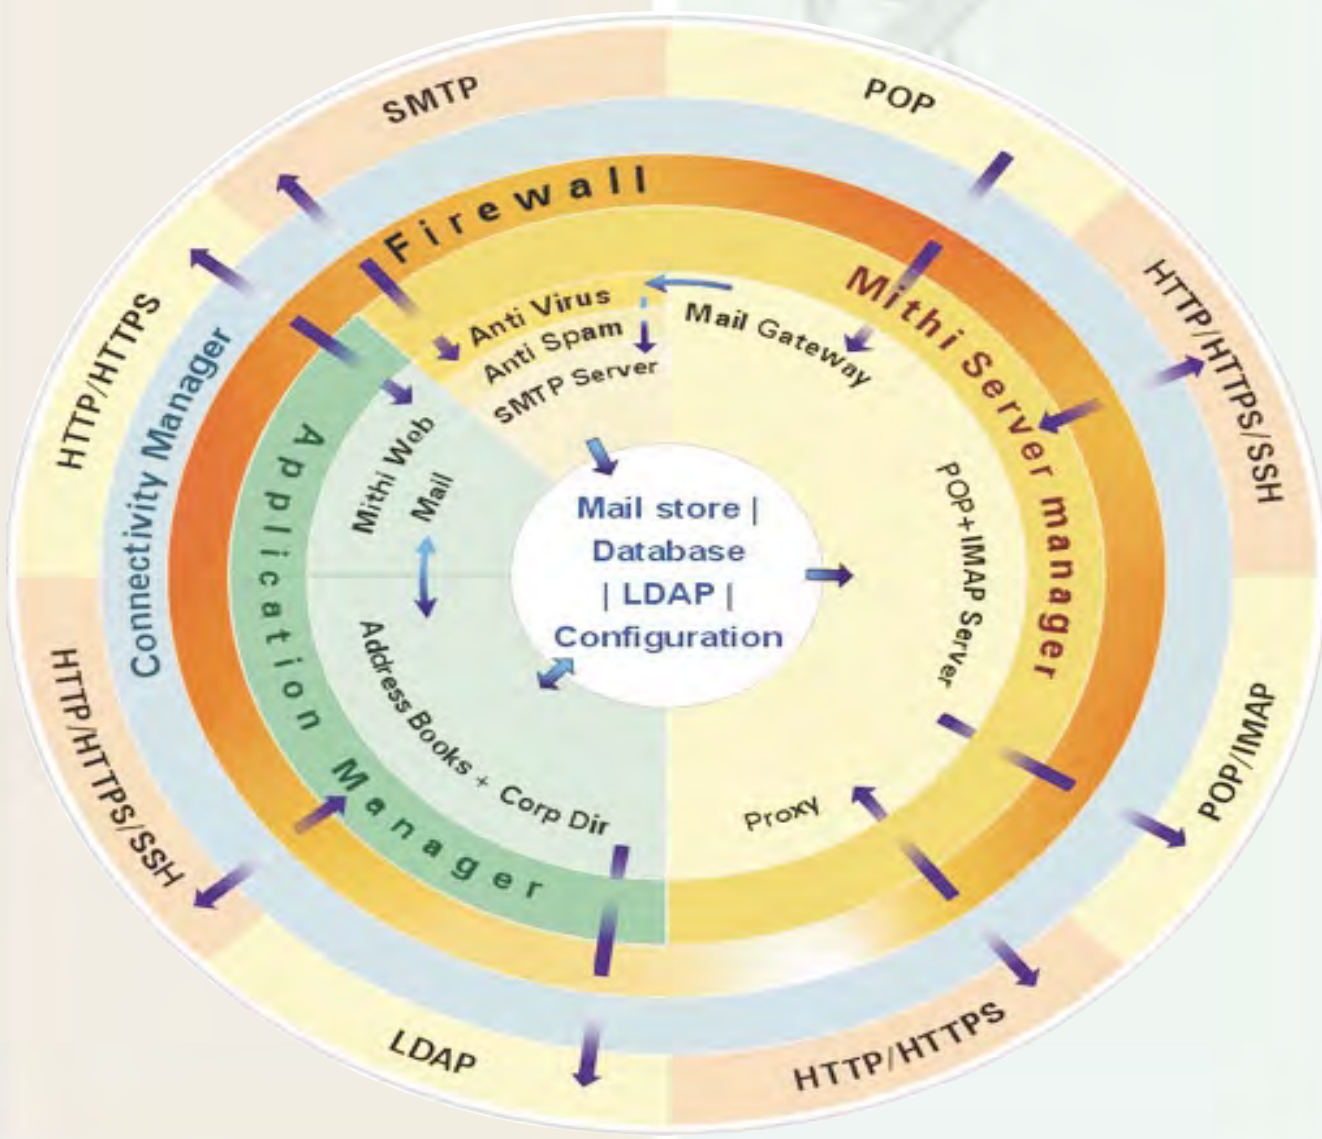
SMTP

POP

HTTP/HTTPS/SSH

POP/IMAP

HTTP/HTTPS

LDAP

HTTP/HTTPS/SSH

HTTP/HTTPS

Connectivity Manager

Firewall

Mithi Server manager

Application Manager

Anti Virus

Anti Spam

SMTP Server

Mail Gateway

Mithi Web Mail

POP+IMAP Server

Address Books + Corp Dir

Proxy

Mail store | Database | LDAP | Configuration